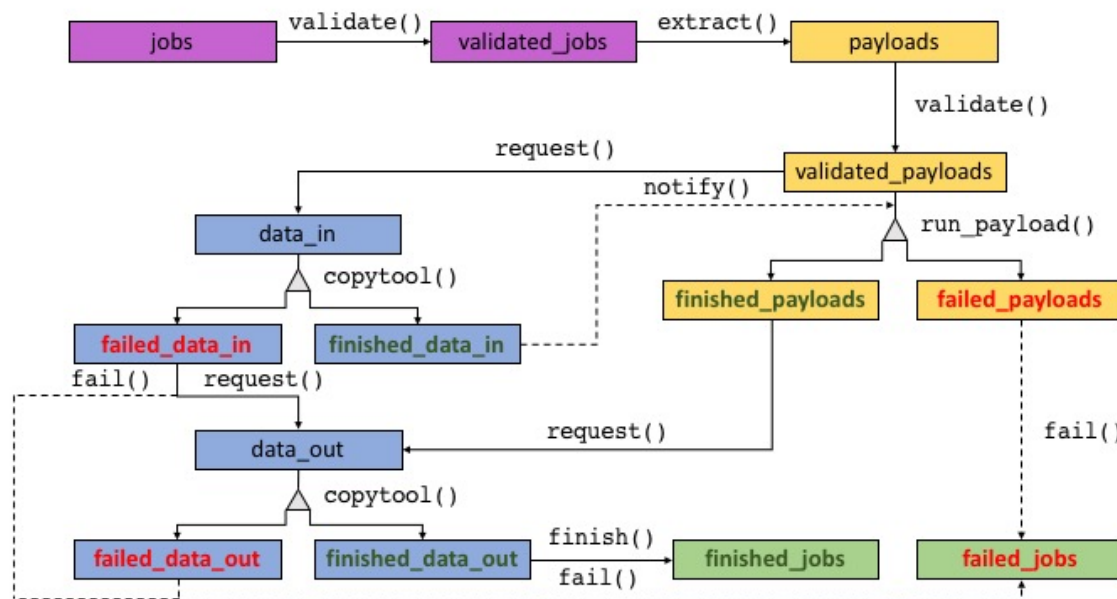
jobs
validate()
validated_jobs
extract()
payloads
validate()
request()
validated_payloads
notify()
data_in
run_payload()
copytool()
finished_payloads
failed_payloads
failed_data_in
finished_data_in
fail()
request()
data_out
request()
fail(
copytool()
failed_data_out
finished_data_out
finish()
fail()
finished_jobs
failed_jobs